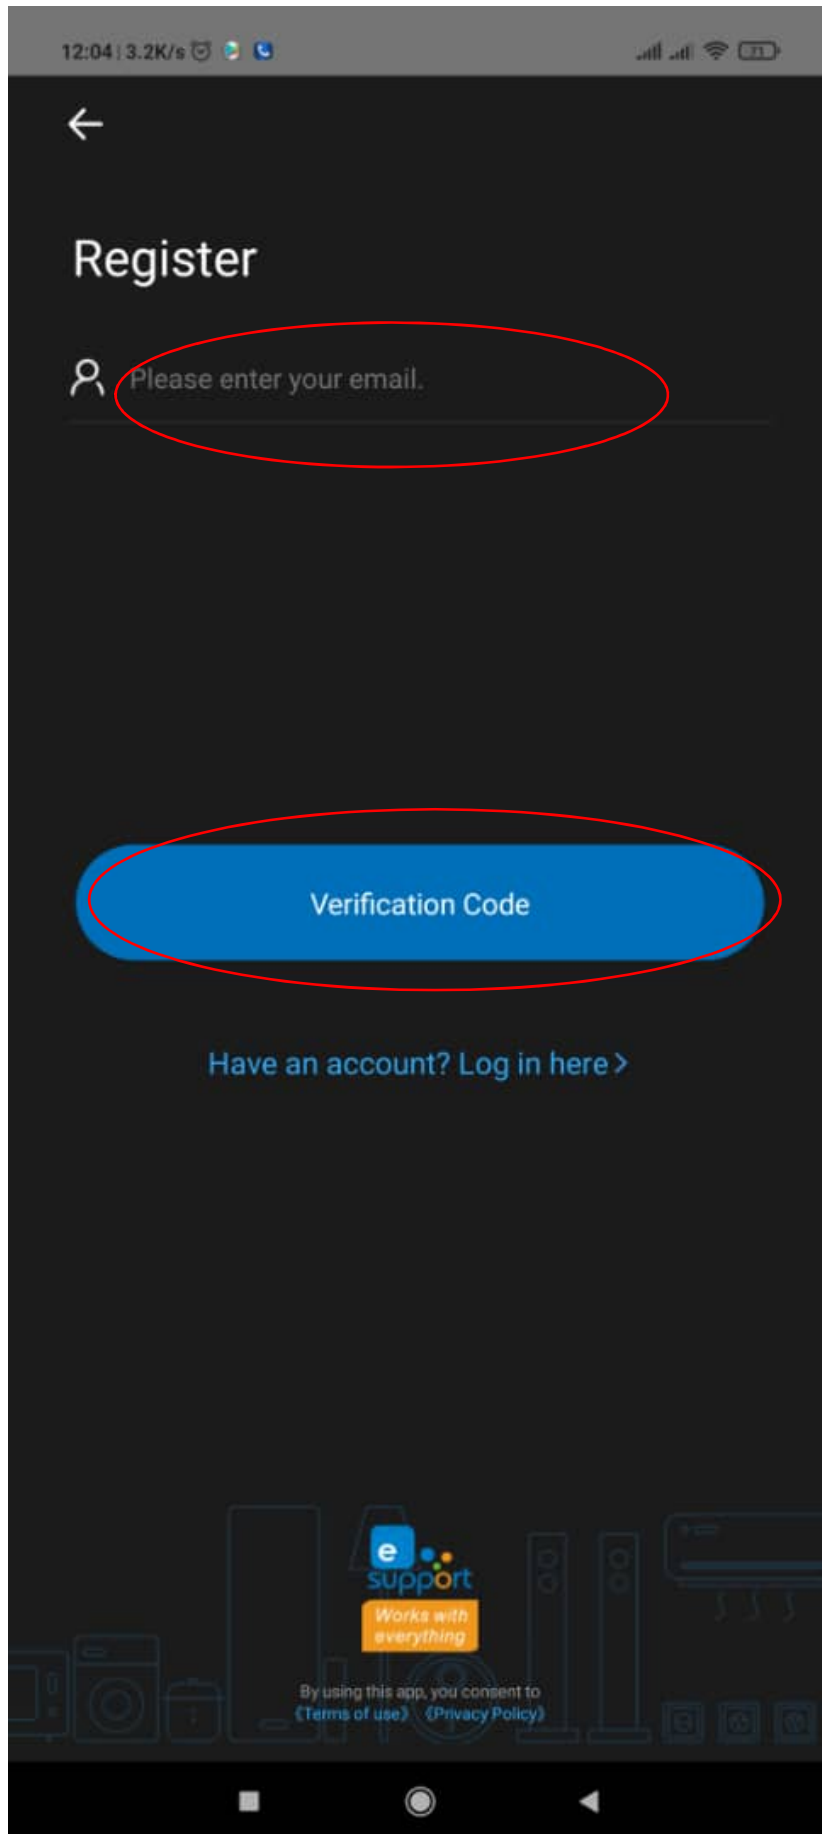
12:04 | 3.2K/s

Register

Please enter your email.

Verification Code

Have an account? Log in here >

e support

Works with everything

By using this app, you consent to 《Terms of use》 《Privacy Policy》